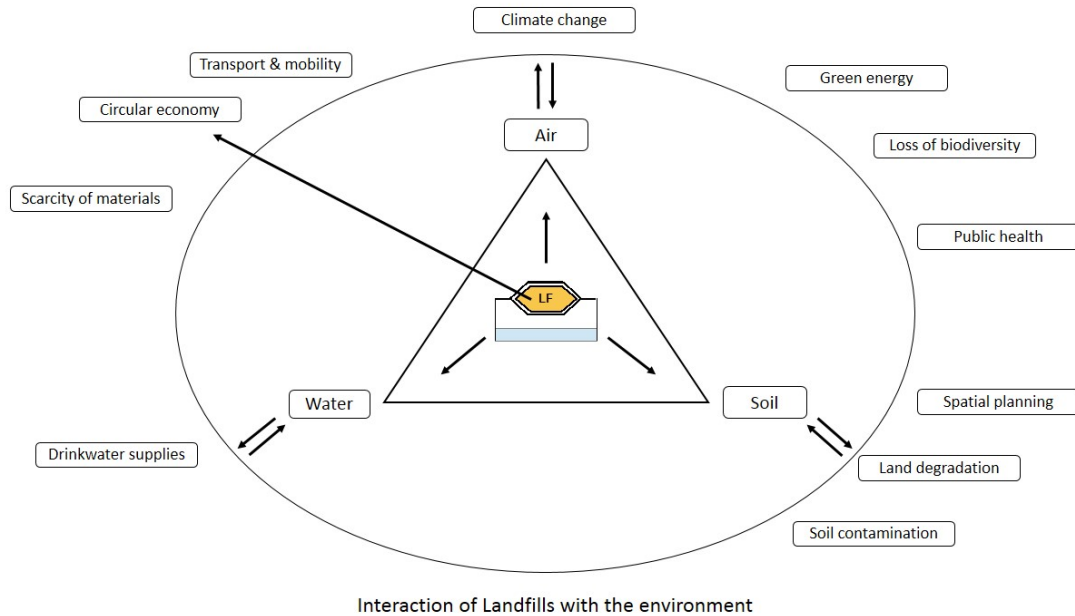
Climate change

Transport & mobility

Green energy

Circular economy

Air

Loss of biodiversity

Scarcity of materials

Public health

LF

Water

Soil

Spatial planning

Drinkwater supplies

Land degradation

Soil contamination

Interaction of Landfills with the environment